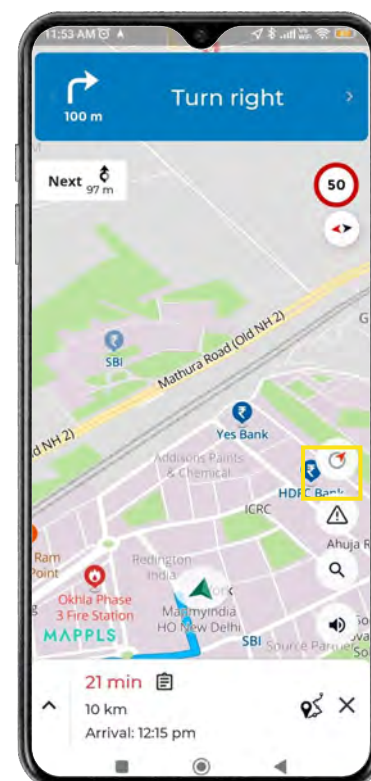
11:53 AM

100 m

Turn right

Next 97 m

50

Mathura Road (Old NH 2)

SBI

G

Old NH 2)

Yes Bank

Addisons Paints & Chemical

HDFC Bank

ICRC

Ahuja R

Ram Point

Redington India

Okhla Phase 3 Fire Station

MapmyIndia HO New Delhi

MAPPLS

SBI

Source Parue

21 min

10 km

Arrival: 12:15 pm